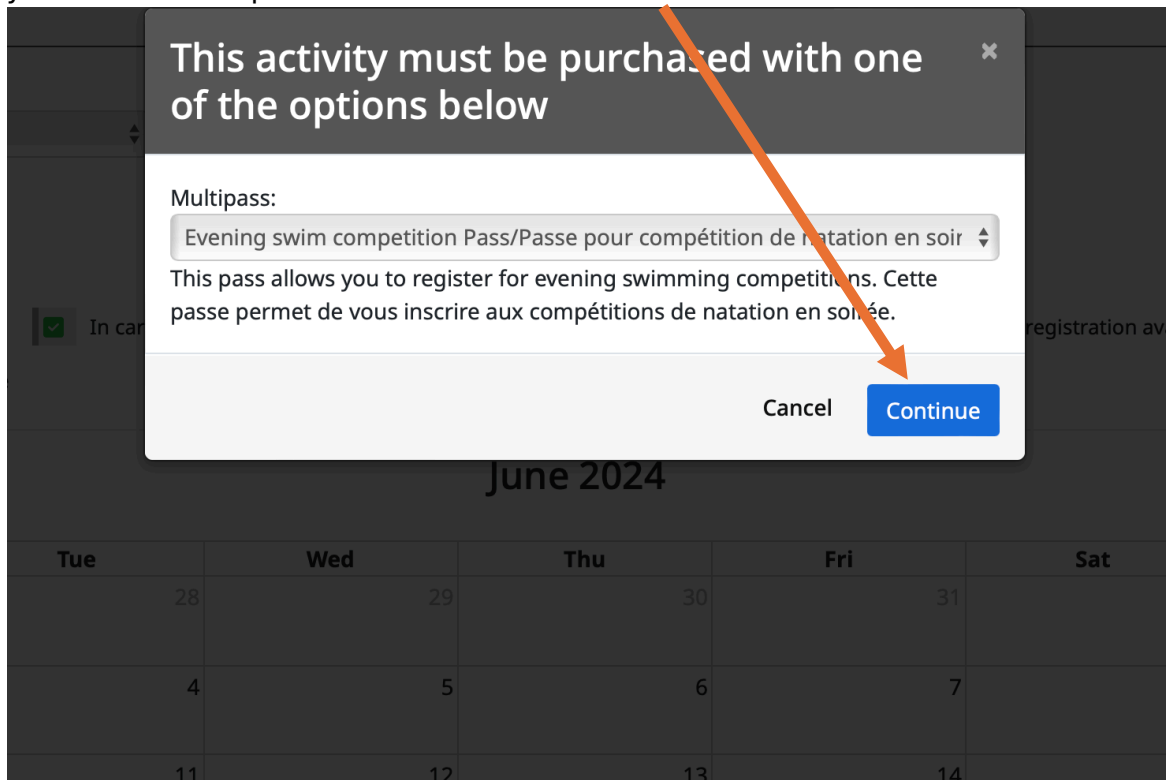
This activity must be purchased with one of the options below

×

Multipass:

Evening swim competition Pass/Passe pour compétition de natation en soir

This pass allows you to register for evening swimming competitions. Cette passe permet de vous inscrire aux compétitions de natation en soirée.

In car

registration av

Cancel

Continue

June 2024

| Tue | Wed | Thu | Fri | Sat |
|---|---|---|---|---|
| 28 | 29 | 30 | 31 | |
| 4 | 5 | 6 | 7 | |
| 11 | 12 | 13 | 14 | |